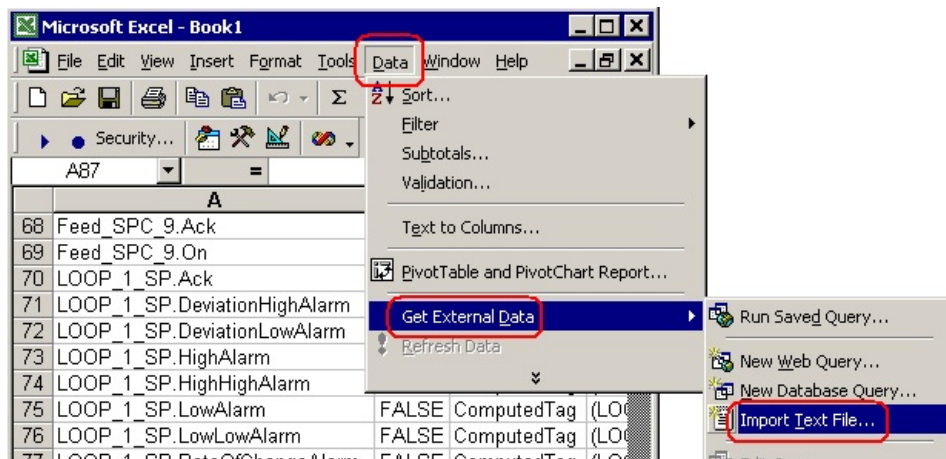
Microsoft Excel - Book1

File Edit View Insert Format Tools Data Window Help

Security...

A87 =

A

68 Feed_SPC_9.Ack
69 Feed_SPC_9.On
70 LOOP_1_SP.Ack
71 LOOP_1_SP.DeviationHighAlarm
72 LOOP_1_SP.DeviationLowAlarm
73 LOOP_1_SP.HighAlarm
74 LOOP_1_SP.HighHighAlarm
75 LOOP_1_SP.LowAlarm FALSE ComputedTag (LO
76 LOOP_1_SP.LowLowAlarm FALSE ComputedTag (LO
77 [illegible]

Sort...
Filter
Subtotals...
Validation...
Text to Columns...
PivotTable and PivotChart Report...
Get External Data
Refresh Data

Run Saved Query...
New Web Query...
New Database Query...
Import Text File...